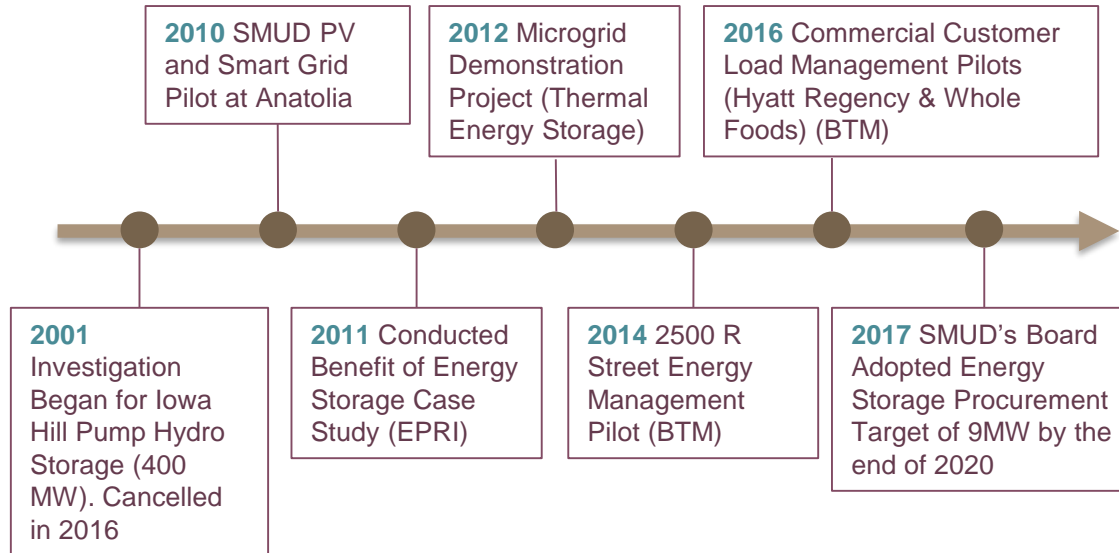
2010 SMUD PV and Smart Grid Pilot at Anatolia

2012 Microgrid Demonstration Project (Thermal Energy Storage)

2016 Commercial Customer Load Management Pilots (Hyatt Regency & Whole Foods) (BTM)

2001 Investigation Began for Iowa Hill Pump Hydro Storage (400 MW). Cancelled in 2016

2011 Conducted Benefit of Energy Storage Case Study (EPRI)

2014 2500 R Street Energy Management Pilot (BTM)

2017 SMUD’s Board Adopted Energy Storage Procurement Target of 9MW by the end of 2020